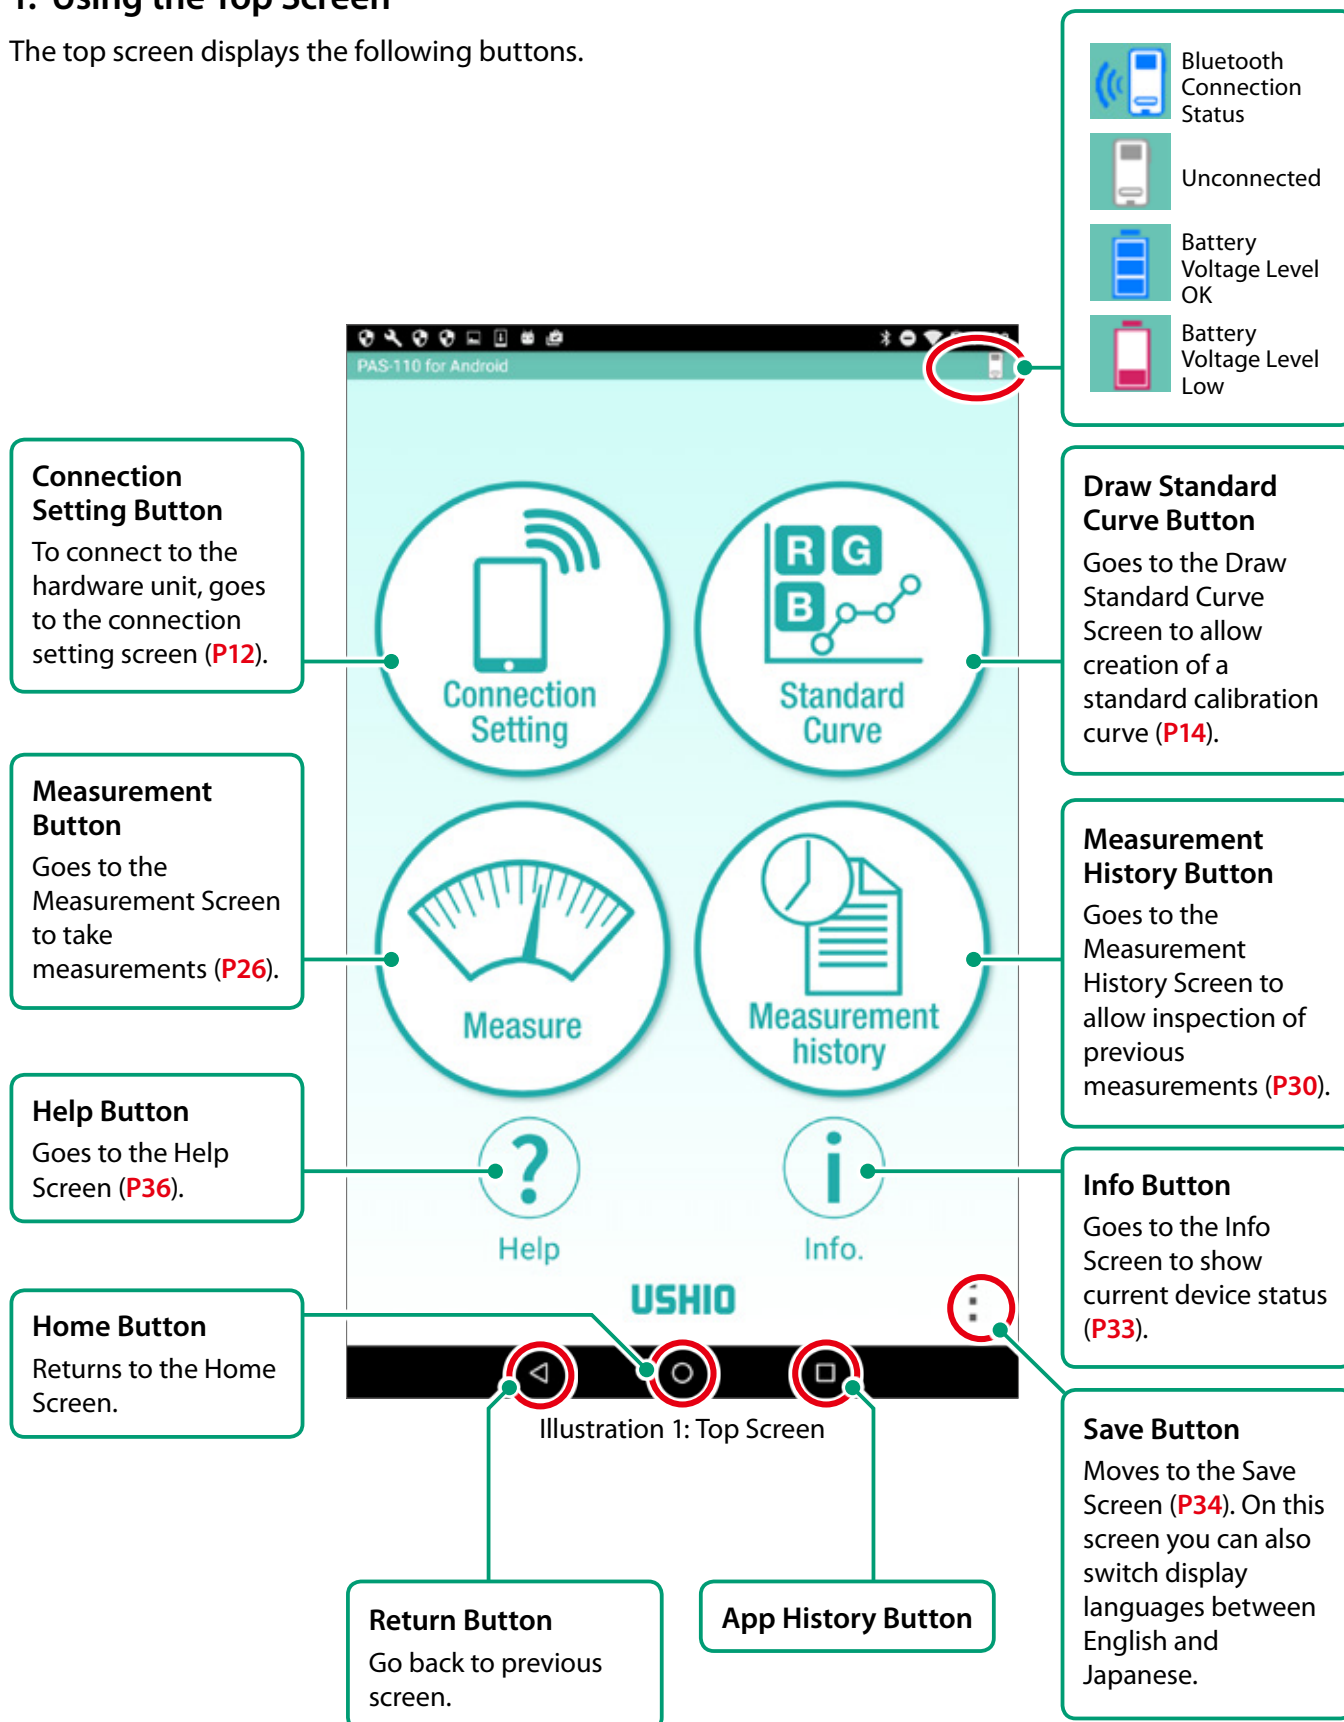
1. Using the Top Screen

The top screen displays the following buttons.

Bluetooth Connection Status

Unconnected

Battery Voltage Level OK

Battery Voltage Level Low

PAS-110 for Android

**Connection Setting Button**
To connect to the hardware unit, goes to the connection setting screen (P12).

Connection Setting

R G B

Standard Curve

**Draw Standard Curve Button**
Goes to the Draw Standard Curve Screen to allow creation of a standard calibration curve (P14).

**Measurement Button**
Goes to the Measurement Screen to take measurements (P26).

Measure

Measurement history

**Measurement History Button**
Goes to the Measurement History Screen to allow inspection of previous measurements (P30).

**Help Button**
Goes to the Help Screen (P36).

Help

Info.

**Info Button**
Goes to the Info Screen to show current device status (P33).

USHIO

**Home Button**
Returns to the Home Screen.

Illustration 1: Top Screen

**Save Button**
Moves to the Save Screen (P34). On this screen you can also switch display languages between English and Japanese.

**Return Button**
Go back to previous screen.

**App History Button**